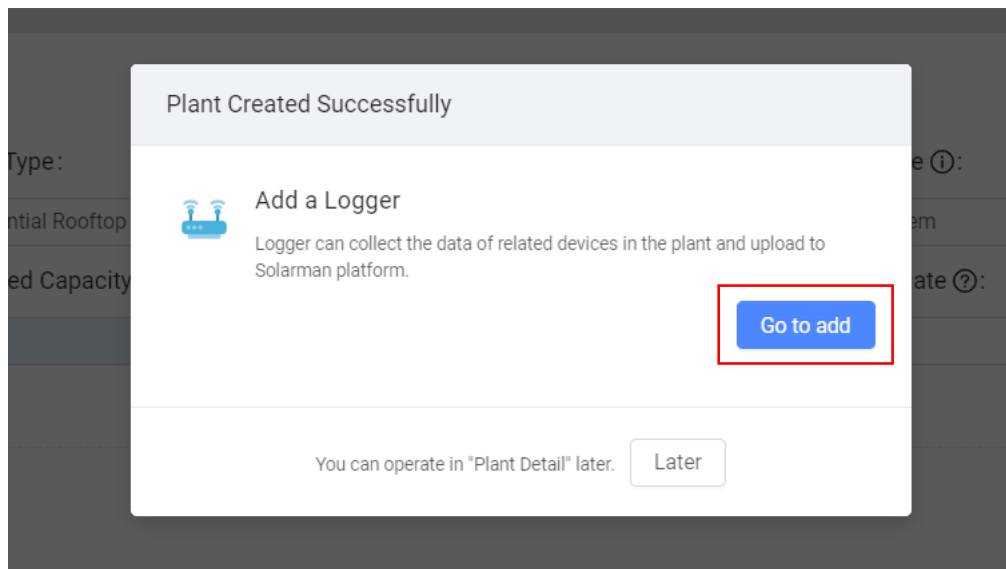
Type:
ntial Rooftop
ed Capacity

e ⓘ:
em
ate ?:

Plant Created Successfully

Add a Logger

Logger can collect the data of related devices in the plant and upload to Solarman platform.

Go to add

You can operate in "Plant Detail" later.

Later